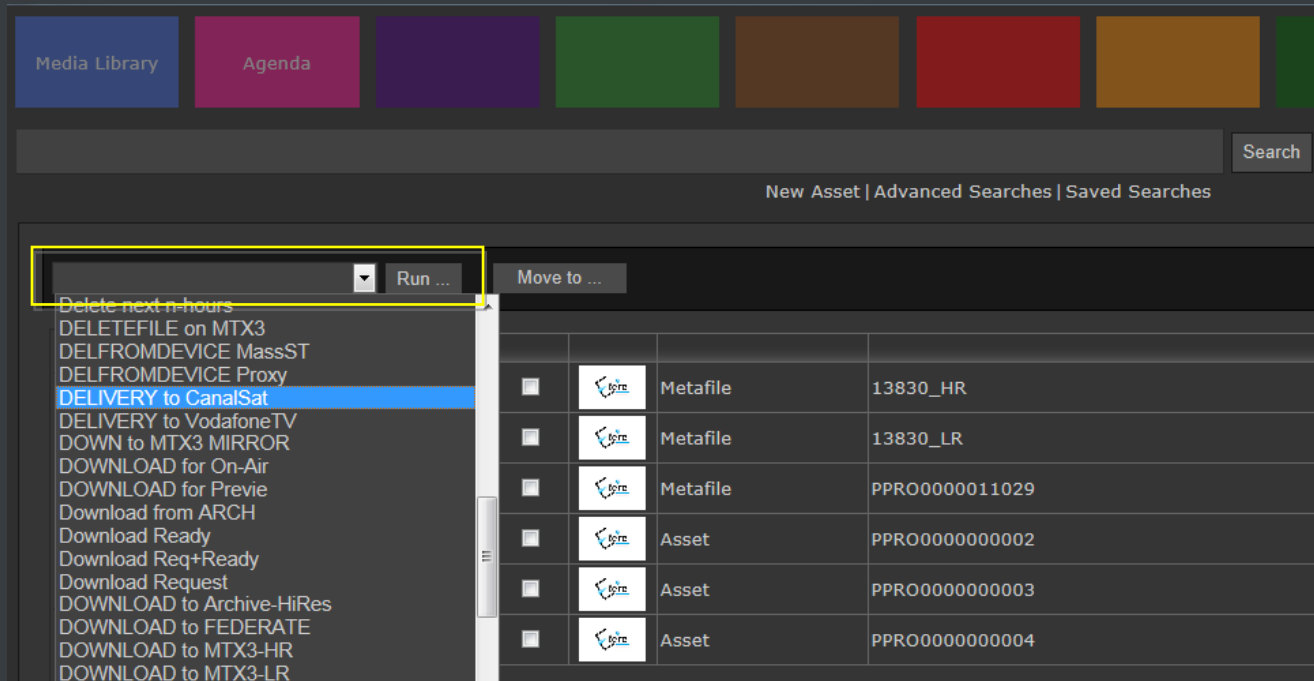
Media Library

Agenda

Search

New Asset | Advanced Searches | Saved Searches

Run ...

Move to ...

Delete next n-hours
DELETEFILE on MTX3
DELFROMDEVICE MassST
DELFROMDEVICE Proxy
DELIVERY to CanalSat
DELIVERY to VodafoneTV
DOWN to MTX3 MIRROR
DOWNLOAD for On-Air
DOWNLOAD for Previe
Download from ARCH
Download Ready
Download Req+Ready
Download Request
DOWNLOAD to Archive-HiRes
DOWNLOAD to FEDERATE
DOWNLOAD to MTX3-HR
DOWNLOAD to MTX3-LR

| | | | |
|---|---|---|---|
| | tore | Metafile | 13830_HR |
| | tore | Metafile | 13830_LR |
| | tore | Metafile | PPRO0000011029 |
| | tore | Asset | PPRO0000000002 |
| | tore | Asset | PPRO0000000003 |
| | tore | Asset | PPRO0000000004 |